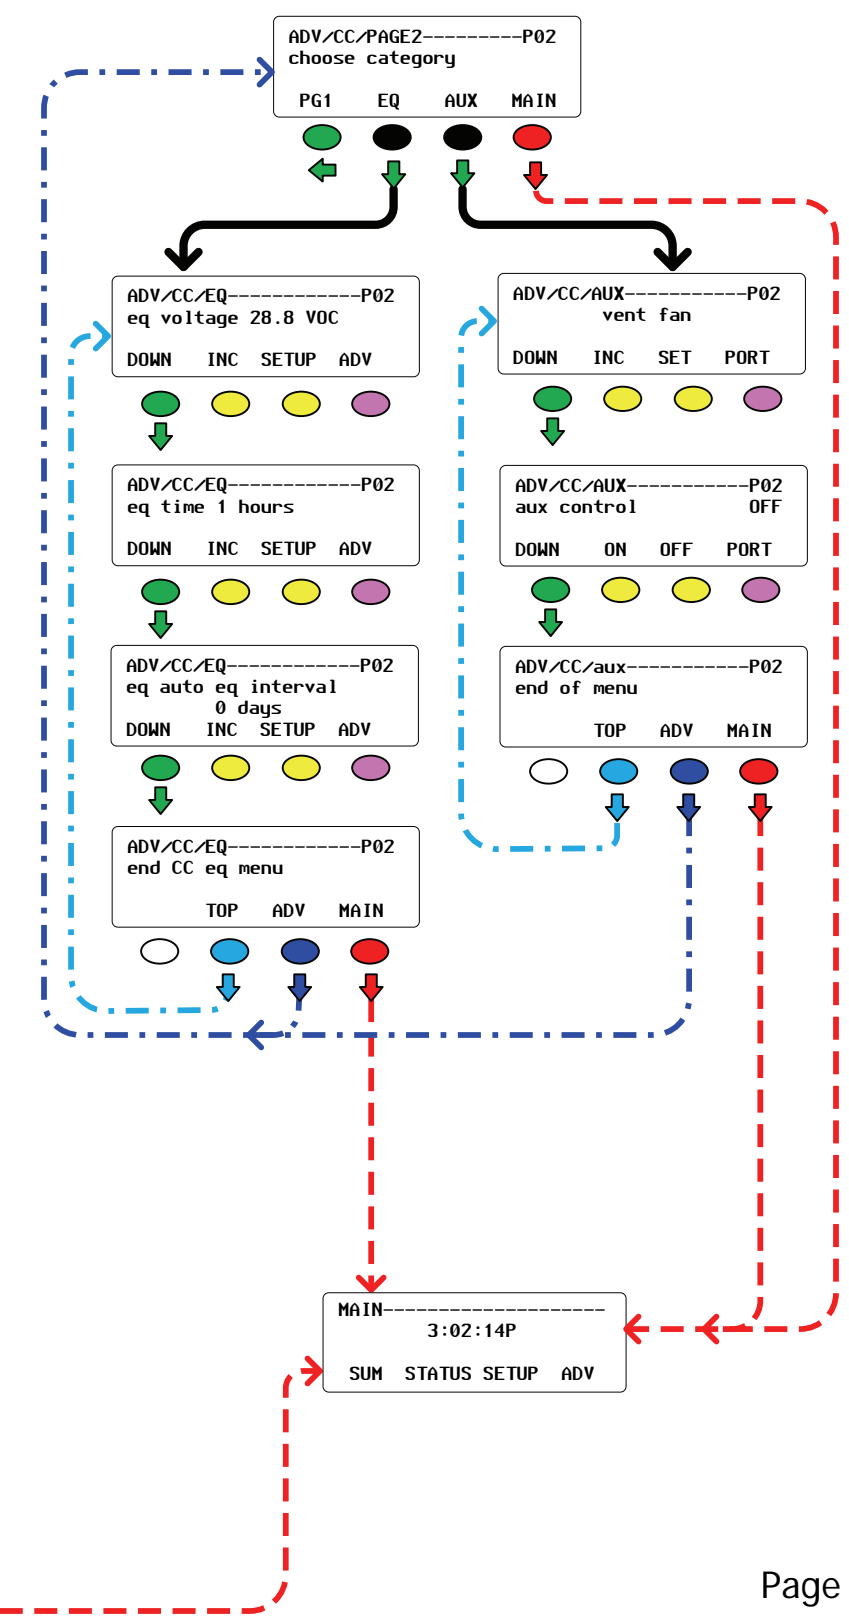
ADV/CC/PAGE2---------P02
choose category

PG1 EQ AUX MAIN

ADV/CC/EQ------------P02
eq voltage 28.8 VOC

DOWN INC SETUP ADV

ADV/CC/EQ------------P02
eq time 1 hours

DOWN INC SETUP ADV

ADV/CC/EQ------------P02
eq auto eq interval
0 days
DOWN INC SETUP ADV

ADV/CC/EQ------------P02
end CC eq menu

TOP ADV MAIN

ADV/CC/AUX-----------P02
vent fan

DOWN INC SET PORT

ADV/CC/AUX-----------P02
aux control OFF

DOWN ON OFF PORT

ADV/CC/aux-----------P02
end of menu

TOP ADV MAIN

MAIN--------------------
3:02:14P

SUM STATUS SETUP ADV

Page